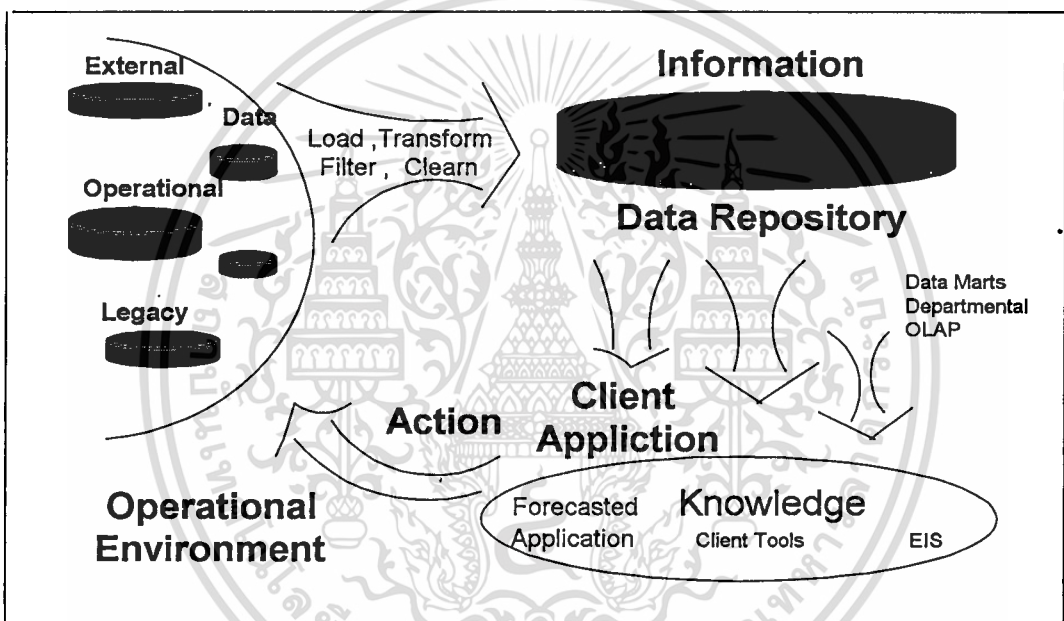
External

Data

Operational

Legacy

Load ,Transform Filter , Clearn

Information

Data Repository

Data Marts Departmental OLAP

Client Appliction

Action

Operational Environment

Forecasted Application

Knowledge

Client Tools

EIS